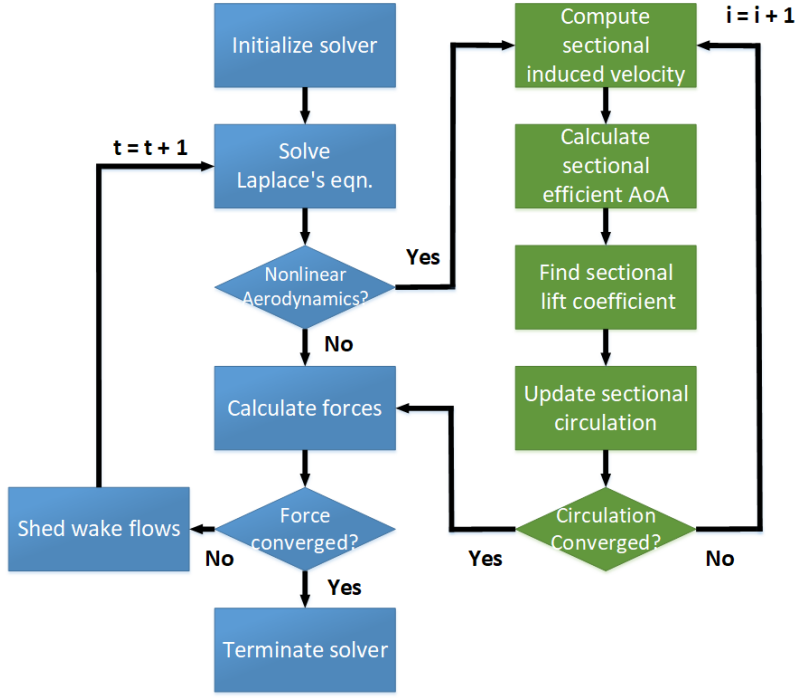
Initialize solver

t = t + 1

Solve Laplace's eqn.

Nonlinear Aerodynamics?

Yes

No

Calculate forces

Shed wake flows

Force converged?

No

Yes

Terminate solver

Compute sectional induced velocity

i = i + 1

Calculate sectional efficient AoA

Find sectional lift coefficient

Update sectional circulation

Circulation Converged?

Yes

No